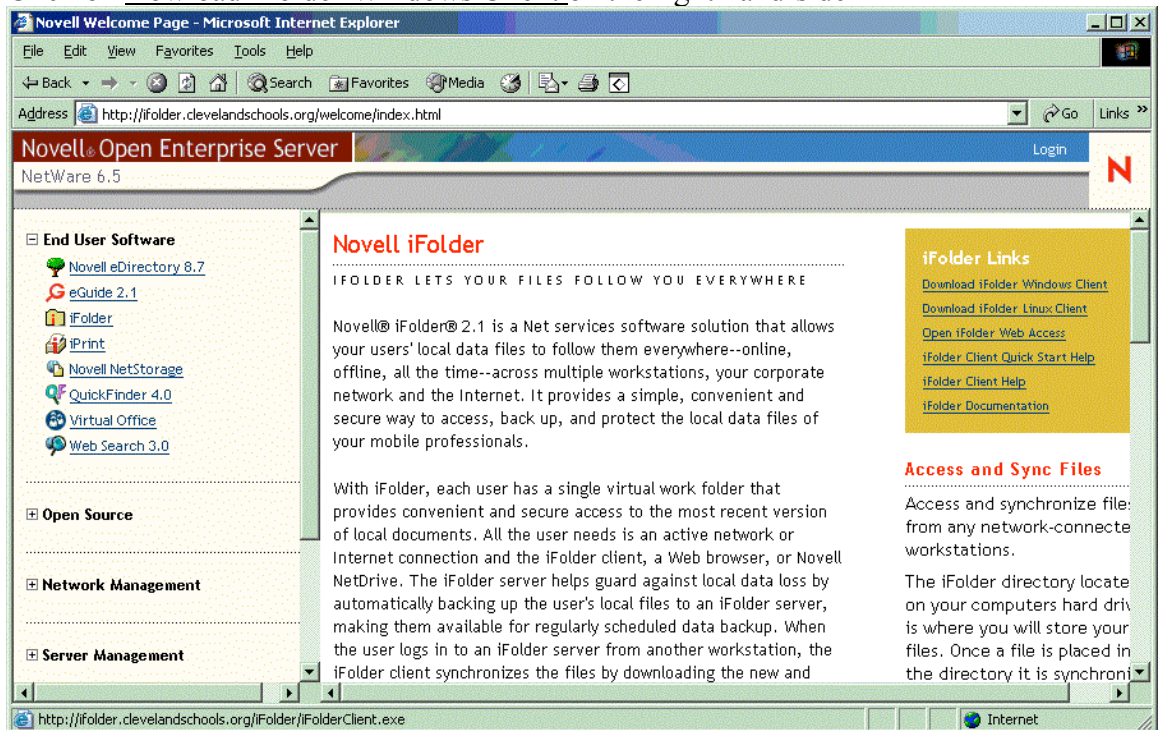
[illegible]

Novell Welcome Page - Microsoft Internet Explorer

File Edit View Favorites Tools Help

Back Search Favorites Media

Address http://ifolder.clevelandschools.org/welcome/index.html Go Links »

Novell® Open Enterprise Server

NetWare 6.5

Login

N

⊟ End User Software

Novell eDirectory 8.7

eGuide 2.1

iFolder

iPrint

Novell NetStorage

QuickFinder 4.0

Virtual Office

Web Search 3.0

⊞ Open Source

⊞ Network Management

⊞ Server Management

Novell iFolder

IFOLDER LETS YOUR FILES FOLLOW YOU EVERYWHERE

Novell® iFolder® 2.1 is a Net services software solution that allows your users' local data files to follow them everywhere--online, offline, all the time--across multiple workstations, your corporate network and the Internet. It provides a simple, convenient and secure way to access, back up, and protect the local data files of your mobile professionals.

With iFolder, each user has a single virtual work folder that provides convenient and secure access to the most recent version of local documents. All the user needs is an active network or Internet connection and the iFolder client, a Web browser, or Novell NetDrive. The iFolder server helps guard against local data loss by automatically backing up the user's local files to an iFolder server, making them available for regularly scheduled data backup. When the user logs in to an iFolder server from another workstation, the iFolder client synchronizes the files by downloading the new and

iFolder Links

Download iFolder Windows Client

Download iFolder Linux Client

Open iFolder Web Access

iFolder Client Quick Start Help

iFolder Client Help

iFolder Documentation

Access and Sync Files

Access and synchronize file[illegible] from any network-connecte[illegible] workstations.

The iFolder directory locate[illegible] on your computers hard driv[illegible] is where you will store your files. Once a file is placed in the directory it is synchroni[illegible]

http://ifolder.clevelandschools.org/iFolder/iFolderClient.exe

Internet